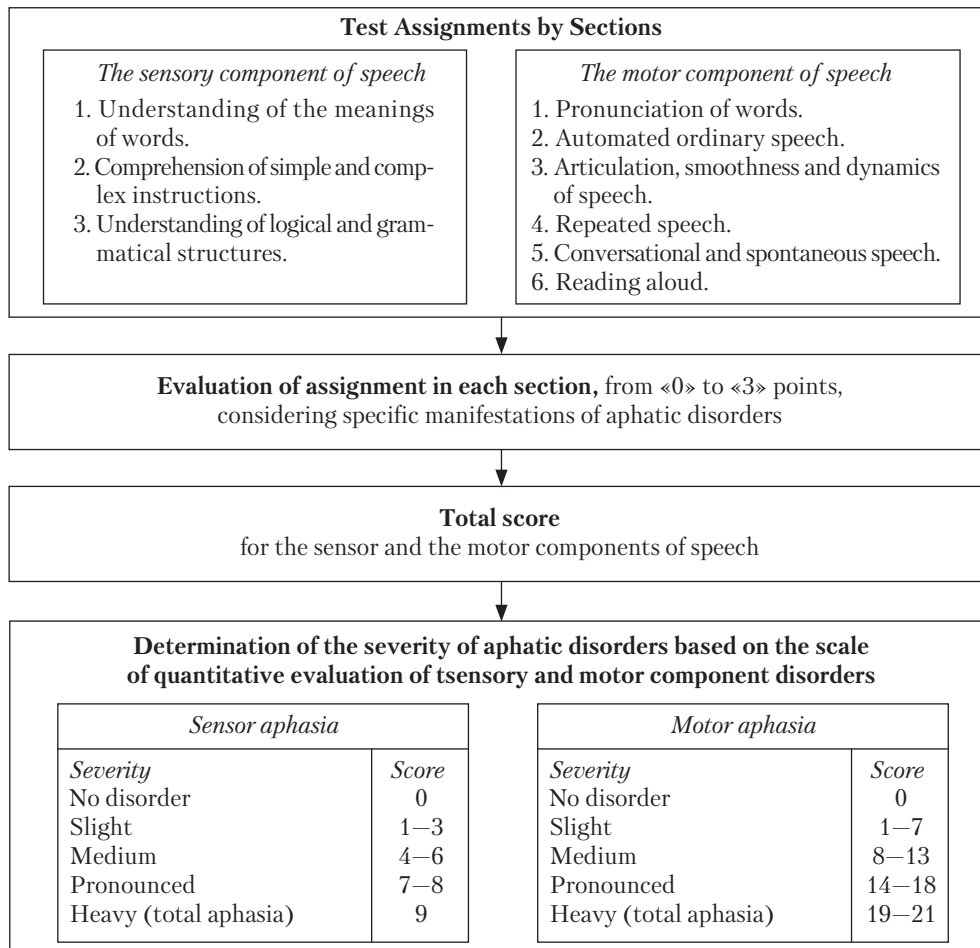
**Test Assignments by Sections**

*The sensory component of speech*

1. Understanding of the meanings of words.
2. Comprehension of simple and complex instructions.
3. Understanding of logical and grammatical structures.

*The motor component of speech*

1. Pronunciation of words.
2. Automated ordinary speech.
3. Articulation, smoothness and dynamics of speech.
4. Repeated speech.
5. Conversational and spontaneous speech.
6. Reading aloud.

**Evaluation of assignment in each section,** from «0» to «3» points, considering specific manifestations of aphatic disorders

**Total score**
for the sensor and the motor components of speech

**Determination of the severity of aphatic disorders based on the scale of quantitative evaluation of tsensory and motor component disorders**

*Sensor aphasia*

| *Severity* | *Score* |
|---|---|
| No disorder | 0 |
| Slight | 1—3 |
| Medium | 4—6 |
| Pronounced | 7—8 |
| Heavy (total aphasia) | 9 |

*Motor aphasia*

| *Severity* | *Score* |
|---|---|
| No disorder | 0 |
| Slight | 1—7 |
| Medium | 8—13 |
| Pronounced | 14—18 |
| Heavy (total aphasia) | 19—21 |